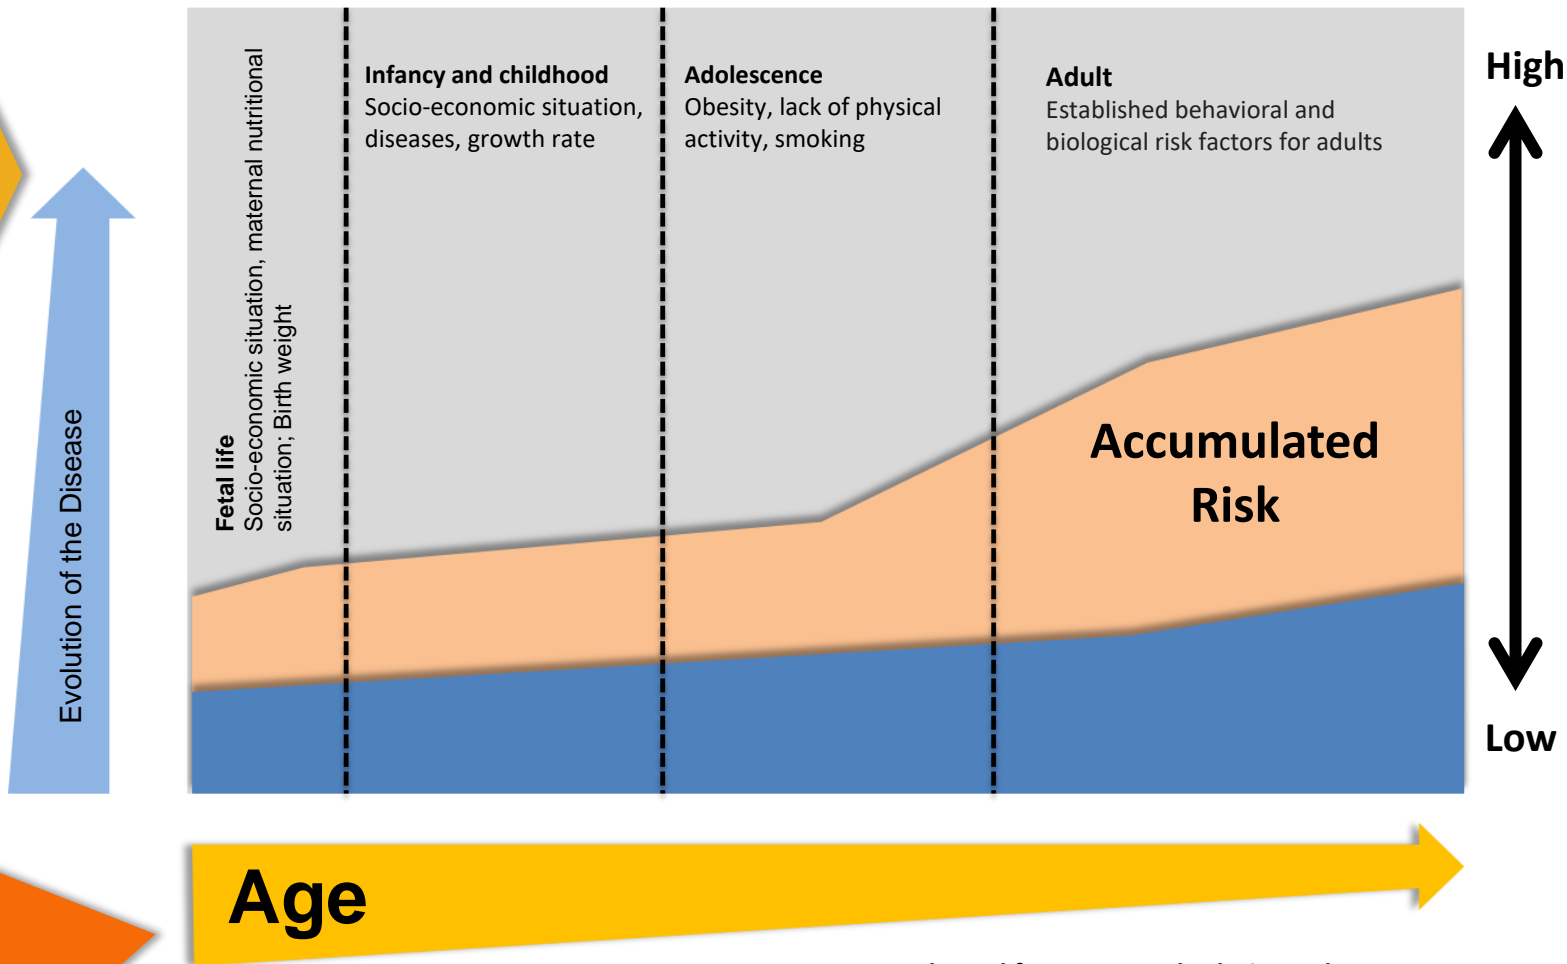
Evolution of the Disease

Fetal life
Socio-economic situation, maternal nutritional situation; Birth weight

Infancy and childhood
Socio-economic situation, diseases, growth rate

Adolescence
Obesity, lack of physical activity, smoking

Adult
Established behavioral and biological risk factors for adults

High

Accumulated Risk

Low

Age

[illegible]